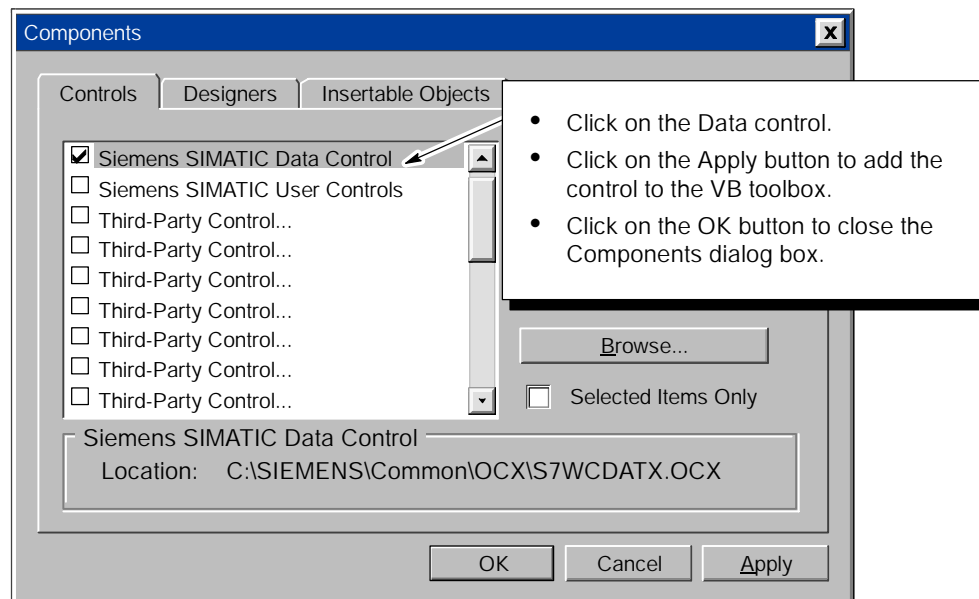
Components

Controls | Designers | Insertable Objects

- Click on the Data control.
- Click on the Apply button to add the control to the VB toolbox.
- Click on the OK button to close the Components dialog box.

☑ Siemens SIMATIC Data Control
☐ Siemens SIMATIC User Controls
☐ Third-Party Control...
☐ Third-Party Control...
☐ Third-Party Control...
☐ Third-Party Control...
☐ Third-Party Control...
☐ Third-Party Control...
☐ Third-Party Control...

Browse...

☐ Selected Items Only

Siemens SIMATIC Data Control
Location: C:\SIEMENS\Common\OCX\S7WCDATX.OCX

OK Cancel Apply